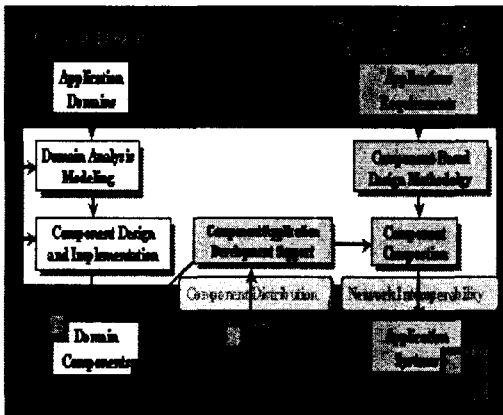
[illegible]

Application Domains

Domain Analysis Modeling

Component Design and Implementation

Component Application Development Support

Component Distribution

Domain Components

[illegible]

Application Requirements

Component-Based Design Methodology

Component Composition

Network Interoperability

Application Systems